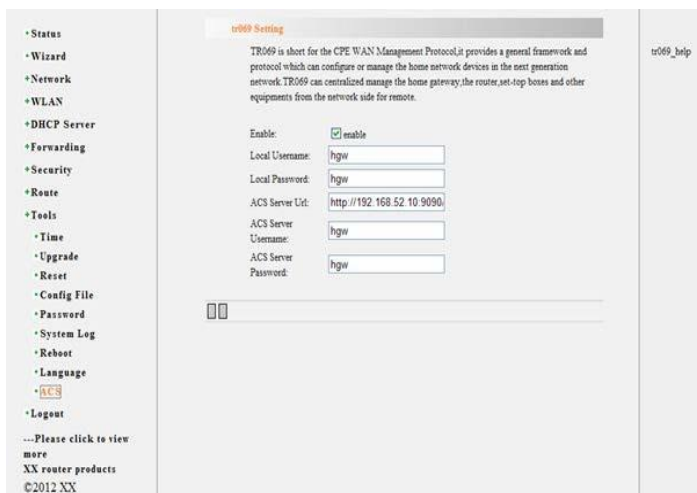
·Status
·Wizard
+Network
+WLAN
+DHCP Server
+Forwarding
+Security
+Route
+Tools
·Time
·Upgrade
·Reset
·Config File
·Password
·System Log
·Reboot
·Language
·ACS
·Logout
---Please click to view more
XX router products
©2012 XX

tr069 Setting

TR069 is short for the CPE WAN Management Protocol,it provides a general framework and protocol which can configure or manage the home network devices in the next generation network.TR069 can centralized manage the home gateway,the router,set-top boxes and other equipments from the network side for remote.

Enable: enable
Local Username: hgw
Local Password: hgw
ACS Server Url: http://192.168.52.10:9090/
ACS Server Username: hgw
ACS Server Password: hgw

tr069_help